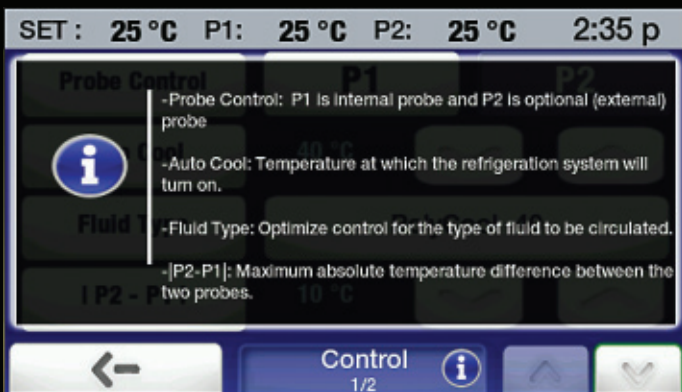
SET : 25 °C P1: 25 °C P2: 25 °C 2:35 p

Probe Control P1 P2

-Probe Control: P1 is internal probe and P2 is optional (external) probe

-Auto Cool: Temperature at which the refrigeration system will turn on.

-Fluid Type: Optimize control for the type of fluid to be circulated.

-|P2-P1|: Maximum absolute temperature difference between the two probes.

Control
1/2